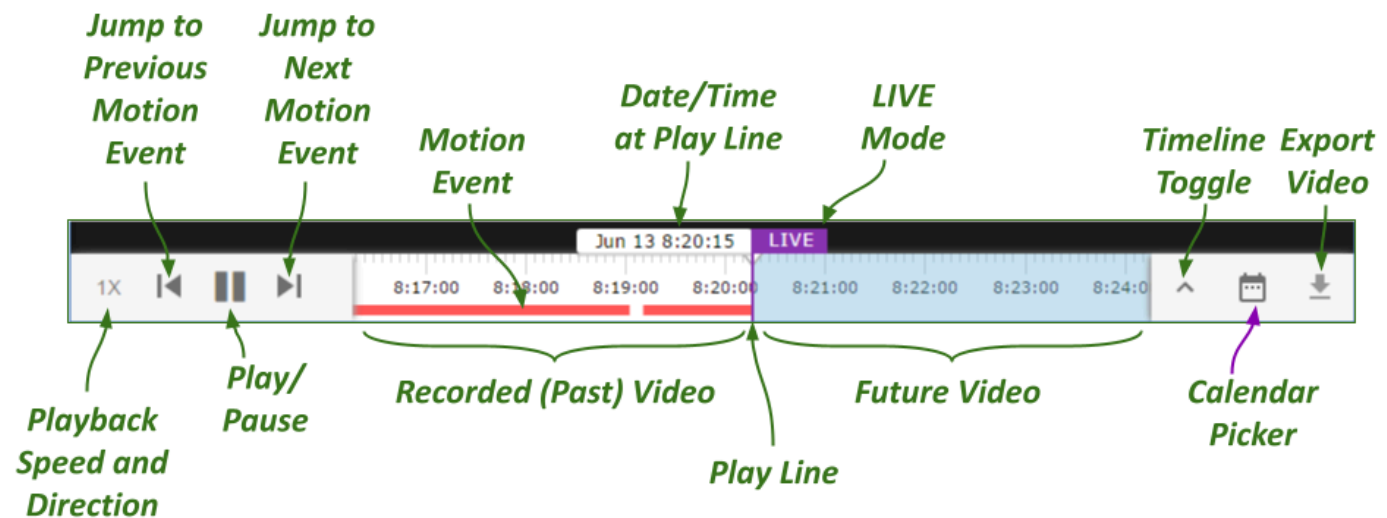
Jump to Previous Motion Event

Jump to Next Motion Event

Motion Event

Date/Time at Play Line

LIVE Mode

Timeline Toggle

Export Video

Jun 13 8:20:15

LIVE

1X

8:17:00

8:18:00

8:19:00

8:20:00

8:21:00

8:22:00

8:23:00

8:24:0

Playback Speed and Direction

Play/ Pause

Recorded (Past) Video

Play Line

Future Video

Calendar Picker